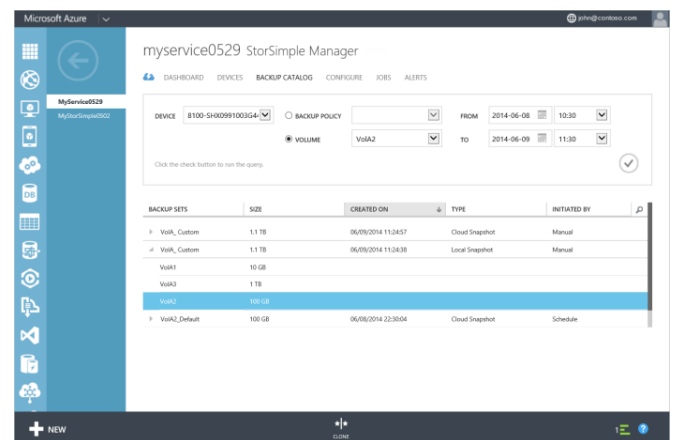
Microsoft Azure

john@contoso.com

MyService0529

MyStorSimple0502

myservice0529 StorSimple Manager

DASHBOARD DEVICES BACKUP CATALOG CONFIGURE JOBS ALERTS

DEVICE 8100-SHX0991003G4

BACKUP POLICY

VOLUME VolA2

FROM 2014-06-08 10:30

TO 2014-06-09 11:30

Click the check button to run the query.

| BACKUP SETS | SIZE | CREATED ON | TYPE | INITIATED BY |
|---|---|---|---|---|
| VolA_Custom | 1.1 TB | 06/09/2014 11:24:57 | Cloud Snapshot | Manual |
| VolA_Custom | 1.1 TB | 06/09/2014 11:24:38 | Local Snapshot | Manual |
| VolA1 | 10 GB | | | |
| VolA3 | 1 TB | | | |
| VolA2 | 100 GB | | | |
| VolA2_Default | 100 GB | 06/08/2014 22:30:04 | Cloud Snapshot | Schedule |

NEW

CLONE

1